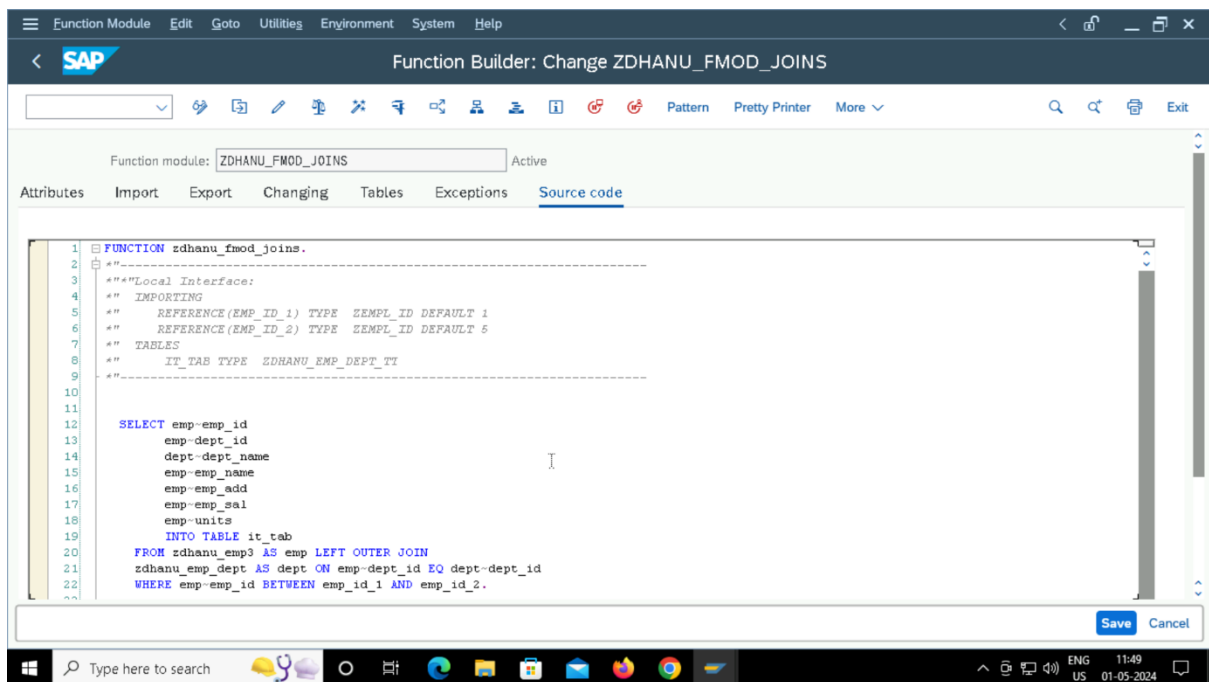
Function Module Edit Goto Utilities Environment System Help

SAP Function Builder: Change ZDHANU_FMOD_JOINS

Pattern Pretty Printer More Exit

Function module: ZDHANU_FMOD_JOINS Active

Attributes Import Export Changing Tables Exceptions Source code

1 FUNCTION zdhanu_fmod_joins.
2 *"----------------------------------------------------------------------
3 *"*"Local Interface:
4 *" IMPORTING
5 *" REFERENCE(EMP_ID_1) TYPE ZEMPL_ID DEFAULT 1
6 *" REFERENCE(EMP_ID_2) TYPE ZEMPL_ID DEFAULT 5
7 *" TABLES
8 *" IT_TAB TYPE ZDHANU_EMP_DEPT_TT
9 *"----------------------------------------------------------------------
10
11
12 SELECT emp~emp_id
13 emp~dept_id
14 dept~dept_name
15 emp~emp_name
16 emp~emp_add
17 emp~emp_sal
18 emp~units
19 INTO TABLE it_tab
20 FROM zdhanu_emp3 AS emp LEFT OUTER JOIN
21 zdhanu_emp_dept AS dept ON emp~dept_id EQ dept~dept_id
22 WHERE emp~emp_id BETWEEN emp_id_1 AND emp_id_2.

Save Cancel

Type here to search

ENG US 11:49 01-05-2024